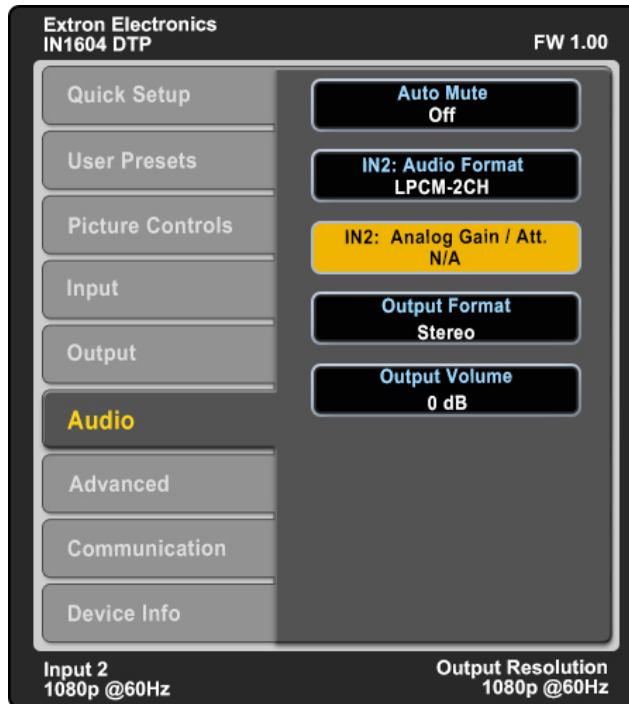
Extron Electronics
IN1604 DTP

FW 1.00

Quick Setup

User Presets

Picture Controls

Input

Output

Audio

Advanced

Communication

Device Info

Auto Mute
Off

IN2: Audio Format
LPCM-2CH

IN2: Analog Gain / Att.
N/A

Output Format
Stereo

Output Volume
0 dB

Input 2
1080p @60Hz

Output Resolution
1080p @60Hz